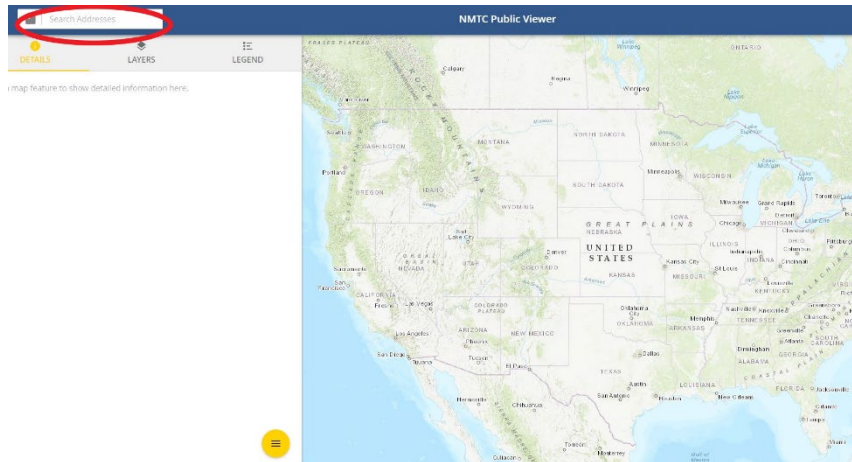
Search Addresses

NMTC Public Viewer

DETAILS

LAYERS

LEGEND

a map feature to show detailed information here.

FRASER PLATEAU
Calgary
Regina
Winnipeg
ONTARIO
ROCKY MOUNTAINS
Seattle
WASHINGTON
MONTANA
NORTH DAKOTA
MINNESOTA
Portland
OREGON
IDAHO
SOUTH DAKOTA
Minneapolis
WISCONSIN
WYOMING
Milwaukee
Grand Rapids
Toronto
Detroit
MICHIGAN
Chicago
IOWA
GREAT PLAINS
NEBRASKA
Salt Lake City
Denver
UNITED STATES
ILLINOIS
Indianapolis
INDIANA
OHIO
Pittsburgh
Columbus
Cincinnati
GREAT BASIN
NEVADA
UTAH
COLORADO
KANSAS
Kansas City
St Louis
MISSOURI
Louisville
KENTUCKY
Sacramento
San Francisco
CALIFORNIA
Fresno
Las Vegas
COLORADO PLATEAU
Oklahoma City
OKLAHOMA
Nashville
Knoxville
TENNESSEE
Charlotte
Los Angeles
ARIZONA
Phoenix
NEW MEXICO
ARKANSAS
Memphis
Greenville
Atlanta
SOUTH CAROLINA
San Diego
Tijuana
Tucson
El Paso
Dallas
Birmingham
GEORGIA
ALABAMA
TEXAS
Austin
LOUISIANA
COASTAL PLAIN
Jacksonville
FLORIDA
Hermosillo
Chihuahua
San Antonio
Houston
New Orleans
Orlando
Tampa
Torreon
Monterrey